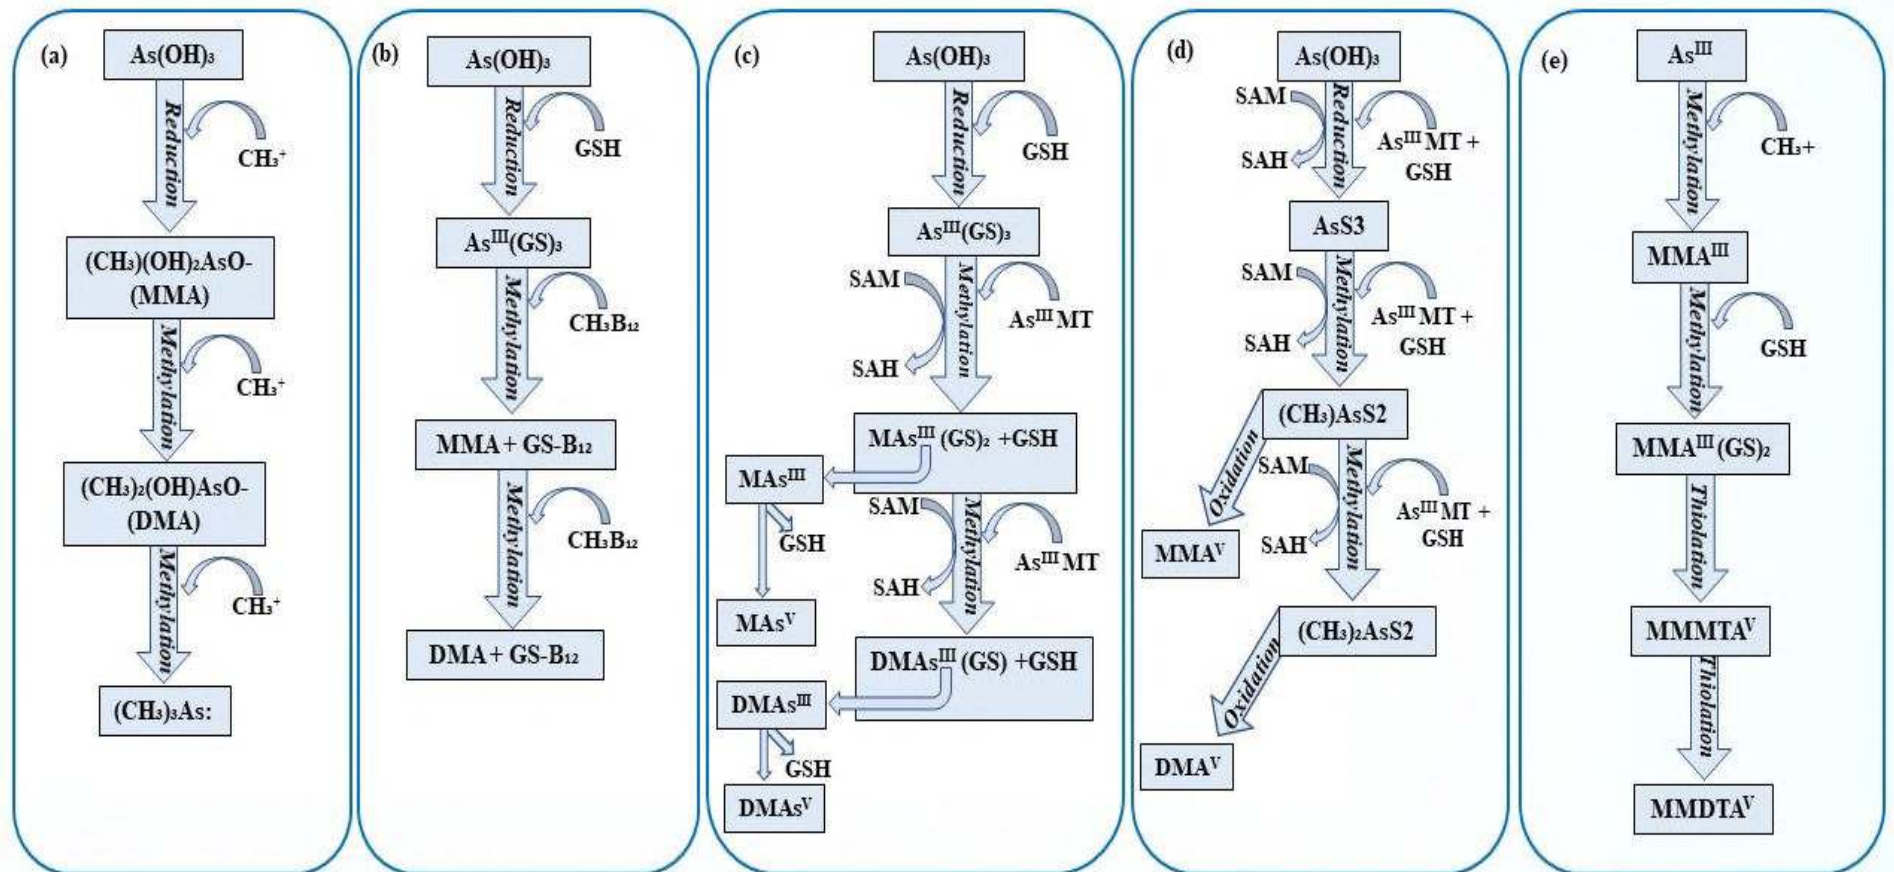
(a)

$As(OH)_3$

Reduction

$CH_3^+$

$(CH_3)(OH)_2AsO-$ (MMA)

Methylation

$CH_3^+$

$(CH_3)_2(OH)AsO-$ (DMA)

Methylation

$CH_3^+$

$(CH_3)_3As:$

(b)

$As(OH)_3$

Reduction

GSH

$As^{III}(GS)_3$

Methylation

$CH_3B_{12}$

MMA + GS-$B_{12}$

Methylation

$CH_3B_{12}$

DMA + GS-$B_{12}$

(c)

$As(OH)_3$

Reduction

GSH

$As^{III}(GS)_3$

SAM

Methylation

$As^{III}MT$

SAH

$MAs^{III}(GS)_2$ +GSH

$MAs^{III}$

GSH

$MAs^{V}$

SAM

Methylation

$As^{III}MT$

SAH

$DMAs^{III}(GS)$ +GSH

$DMAs^{III}$

GSH

$DMAs^{V}$

(d)

$As(OH)_3$

SAM

Reduction

$As^{III}MT$ + GSH

SAH

AsS3

SAM

Methylation

$As^{III}MT$ + GSH

SAH

$(CH_3)AsS2$

Oxidation

$MMA^{V}$

SAM

Methylation

$As^{III}MT$ + GSH

SAH

$(CH_3)_2AsS2$

Oxidation

$DMA^{V}$

(e)

$As^{III}$

Methylation

$CH_3$+

$MMA^{III}$

Methylation

GSH

$MMA^{III}(GS)_2$

Thiolation

$MMMTA^{V}$

Thiolation

$MMDTA^{V}$